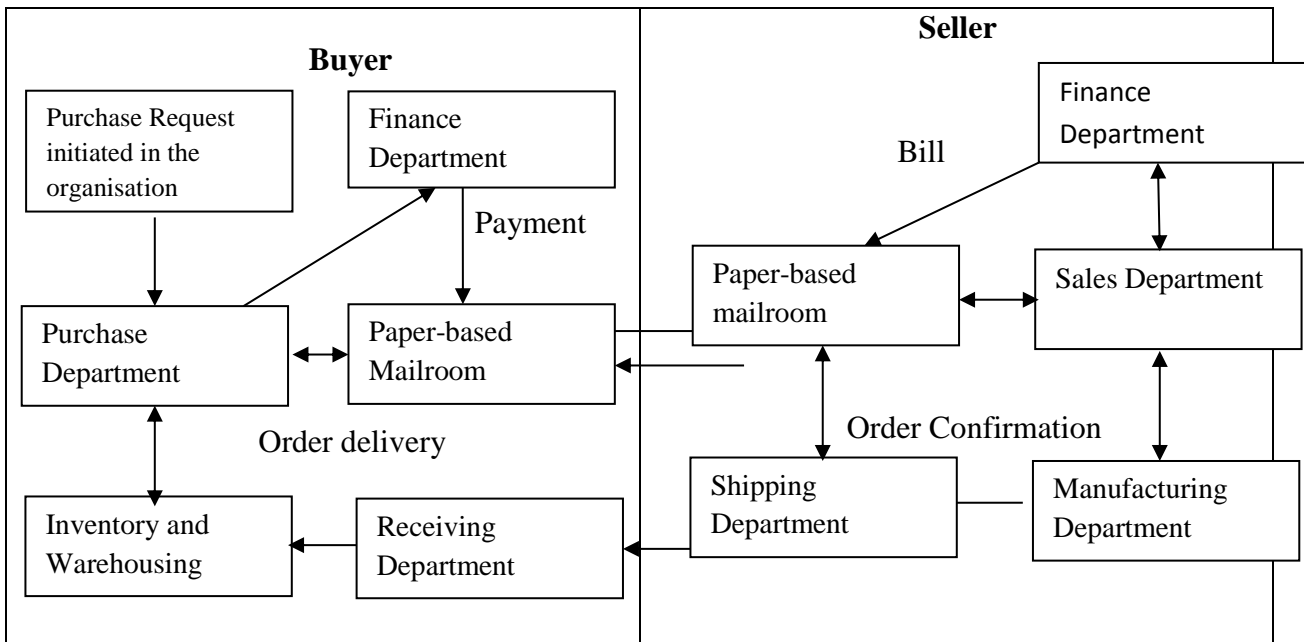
Buyer

Seller

Purchase Request initiated in the organisation

Finance Department

Payment

Bill

Finance Department

Paper-based mailroom

Sales Department

Purchase Department

Paper-based Mailroom

Order delivery

Order Confirmation

Shipping Department

Manufacturing Department

Inventory and Warehousing

Receiving Department